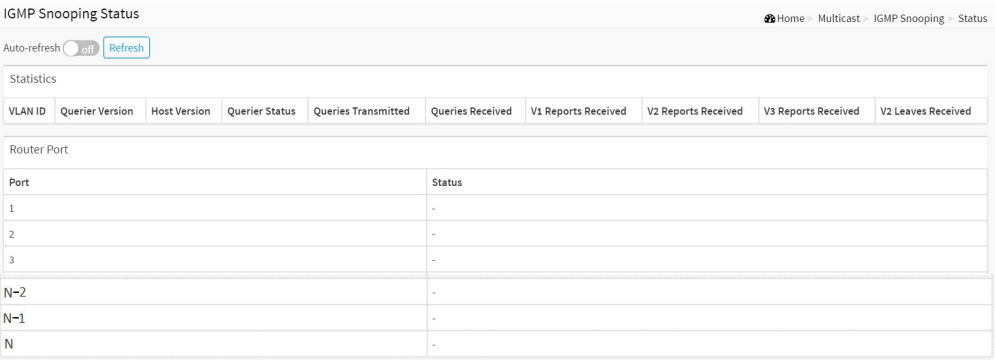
IGMP Snooping Status

Home > Multicast > IGMP Snooping > Status

Auto-refresh off Refresh

Statistics

| VLAN ID | Querier Version | Host Version | Querier Status | Queries Transmitted | Queries Received | V1 Reports Received | V2 Reports Received | V3 Reports Received | V2 Leaves Received |
|---|---|---|---|---|---|---|---|---|---|

Router Port

| Port | Status |
|---|---|
| 1 | - |
| 2 | - |
| 3 | - |
| N-2 | - |
| N-1 | - |
| N | - |